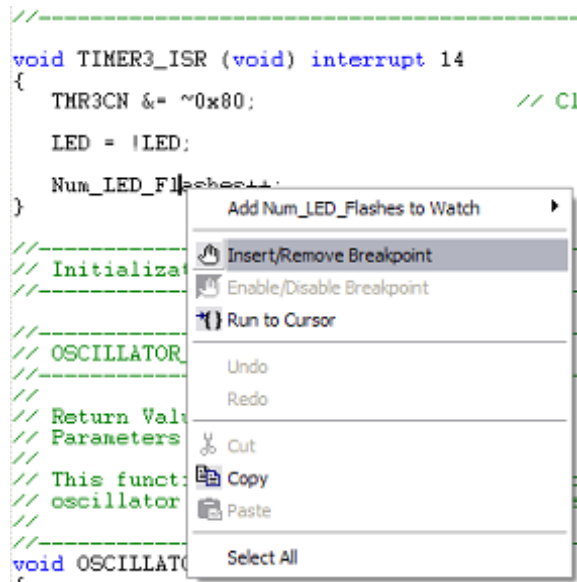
//-----------------------------------------------

void TIMER3_ISR (void) interrupt 14
{
TMR3CN &= ~0x80; // Cl

LED = !LED;

Num_LED_Fl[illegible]
}

//-----------
// Initializat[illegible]
//-----------

//-----------
// OSCILLATOR_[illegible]
//-----------
//
// Return Valu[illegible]
// Parameters
//
// This funct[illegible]
// oscillator
//
//-----------
void OSCILLAT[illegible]

Add Num_LED_Flashes to Watch
Insert/Remove Breakpoint
Enable/Disable Breakpoint
Run to Cursor
Undo
Redo
Cut
Copy
Paste
Select All